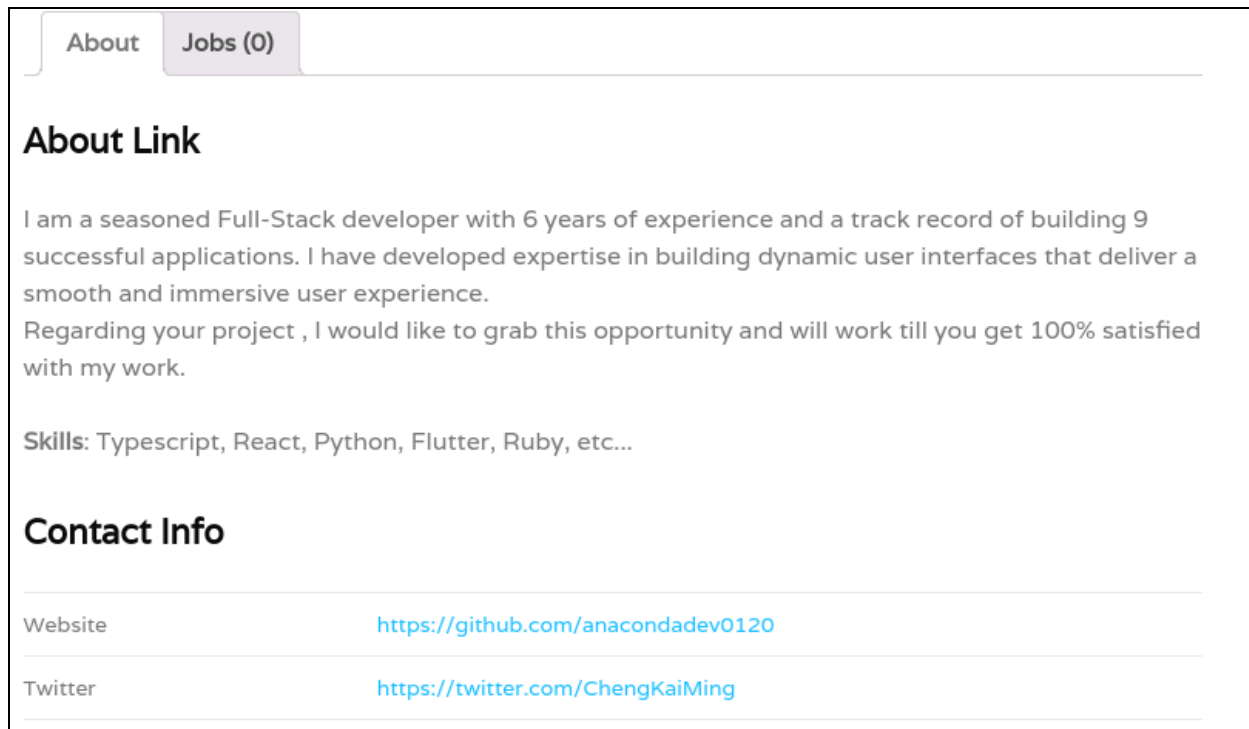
About Jobs (0)

About Link

I am a seasoned Full-Stack developer with 6 years of experience and a track record of building 9 successful applications. I have developed expertise in building dynamic user interfaces that deliver a smooth and immersive user experience.
Regarding your project , I would like to grab this opportunity and will work till you get 100% satisfied with my work.

Skills: Typescript, React, Python, Flutter, Ruby, etc...

Contact Info

| Website | https://github.com/anacondadev0120 |
|---|---|
| Twitter | https://twitter.com/ChengKaiMing |